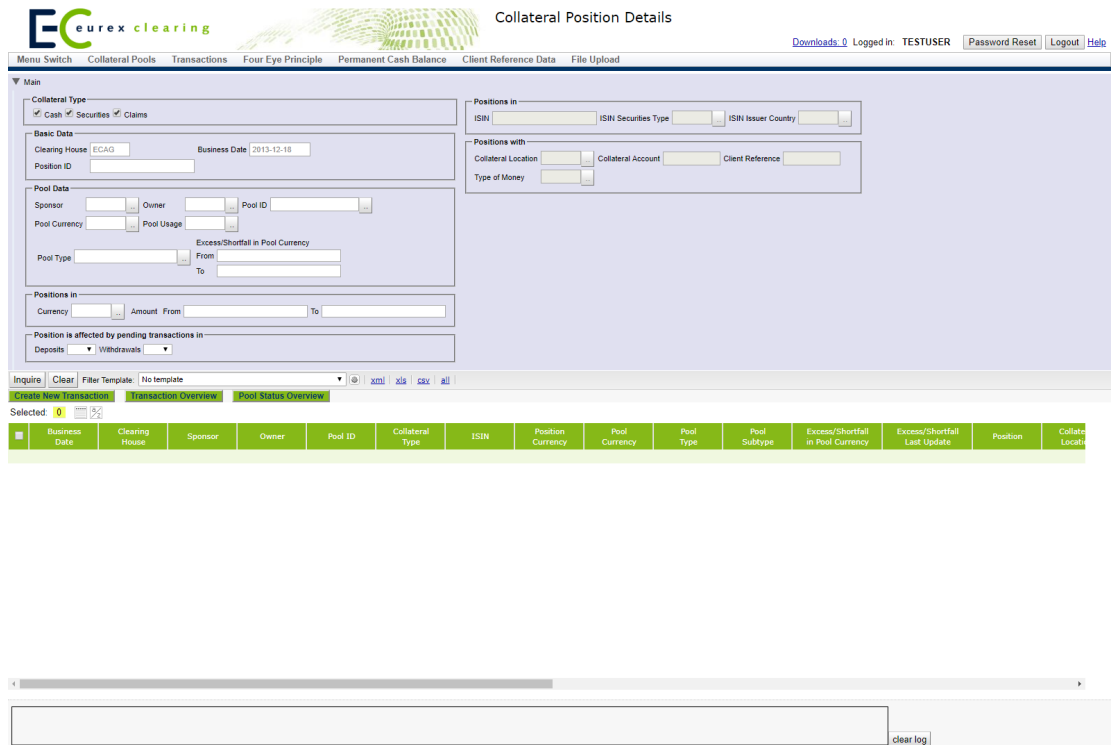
EC eurex clearing

Collateral Position Details

Downloads: 0 Logged in: TESTUSER Password Reset Logout Help

Menu Switch Collateral Pools Transactions Four Eye Principle Permanent Cash Balance Client Reference Data File Upload

Main

Collateral Type
Cash Securities Claims

Basic Data
Clearing House ECAG Business Date 2013-12-18
Position ID

Pool Data
Sponsor ... Owner ... Pool ID ...
Pool Currency ... Pool Usage ...
Excess/Shortfall in Pool Currency
Pool Type ... From
To

Positions in
Currency ... Amount From To

Position is affected by pending transactions in
Deposits Withdrawals

Positions in
ISIN ISIN Securities Type ... ISIN Issuer Country ...

Positions with
Collateral Location ... Collateral Account Client Reference
Type of Money ...

Inquire Clear Filter Template: No template xml | xls | csv | all

Create New Transaction Transaction Overview Pool Status Overview

Selected: 0

| | Business Date | Clearing House | Sponsor | Owner | Pool ID | Collateral Type | ISIN | Position Currency | Pool Currency | Pool Type | Pool Subtype | Excess/Shortfall in Pool Currency | Excess/Shortfall Last Update | Position | Collate Locatio |
|---|---|---|---|---|---|---|---|---|---|---|---|---|---|---|---|

clear log